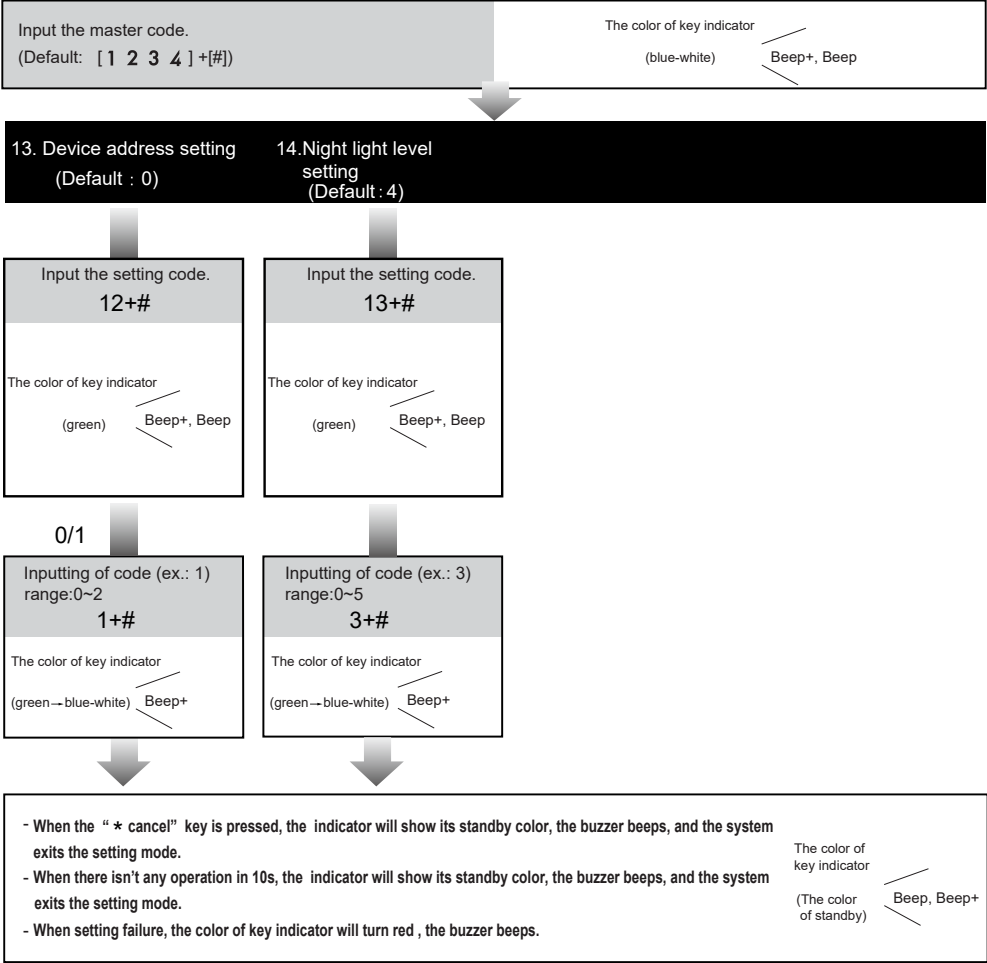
Input the master code.
(Default: [1 2 3 4] +[#])

The color of key indicator
(blue-white) Beep+, Beep

13. Device address setting
(Default : 0)

14.Night light level setting
(Default : 4)

Input the setting code.
12+#

The color of key indicator
(green) Beep+, Beep

Input the setting code.
13+#

The color of key indicator
(green) Beep+, Beep

0/1

Inputting of code (ex.: 1)
range:0~2
1+#

The color of key indicator
(green→blue-white) Beep+

Inputting of code (ex.: 3)
range:0~5
3+#

The color of key indicator
(green→blue-white) Beep+

- When the " * cancel" key is pressed, the indicator will show its standby color, the buzzer beeps, and the system exits the setting mode.
- When there isn't any operation in 10s, the indicator will show its standby color, the buzzer beeps, and the system exits the setting mode.
- When setting failure, the color of key indicator will turn red , the buzzer beeps.

The color of key indicator
(The color of standby) Beep, Beep+